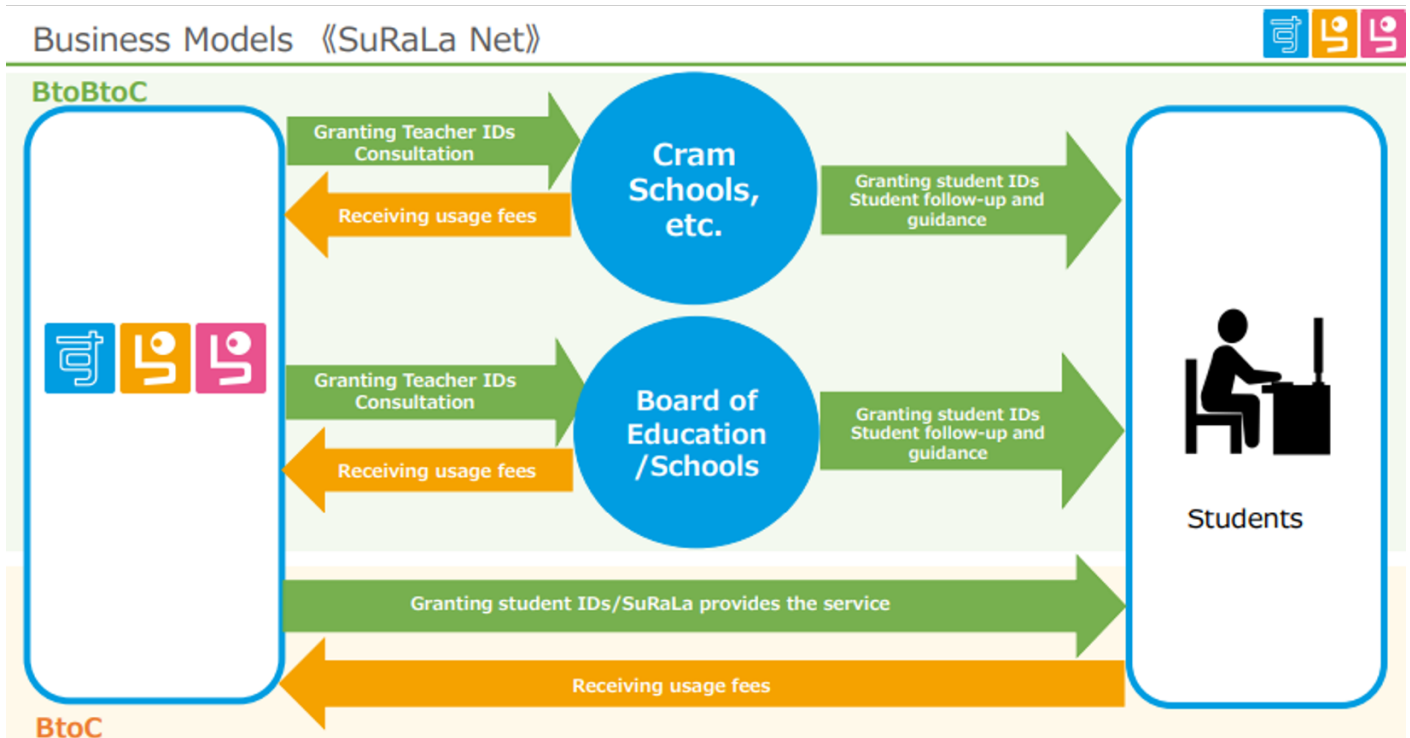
Business Models 《SuRaLa Net》

すらら

BtoBtoC

すらら

Granting Teacher IDs Consultation

Receiving usage fees

Cram Schools, etc.

Granting student IDs Student follow-up and guidance

Granting Teacher IDs Consultation

Receiving usage fees

Board of Education /Schools

Granting student IDs Student follow-up and guidance

Students

Granting student IDs/SuRaLa provides the service

Receiving usage fees

BtoC